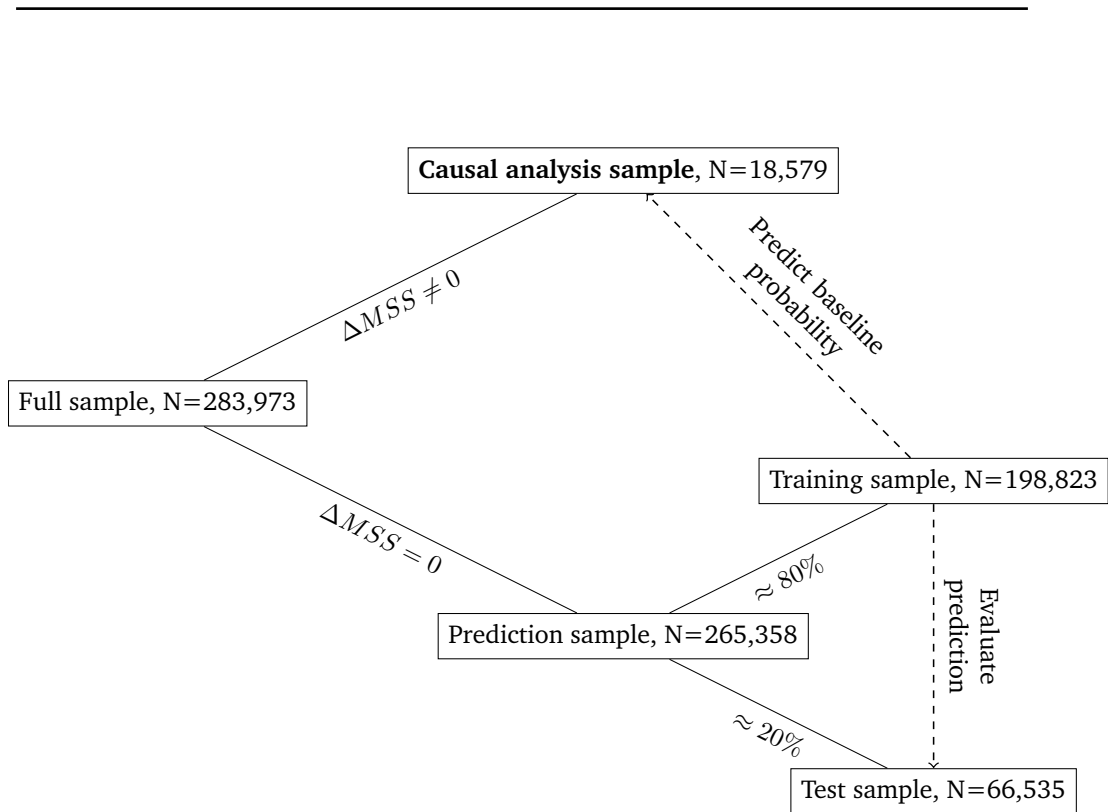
**Causal analysis sample**, N=18,579

$\Delta MSS \neq 0$

Predict baseline probability

Full sample, N=283,973

Training sample, N=198,823

$\Delta MSS = 0$

$\approx 80\%$

Evaluate prediction

Prediction sample, N=265,358

$\approx 20\%$

Test sample, N=66,535